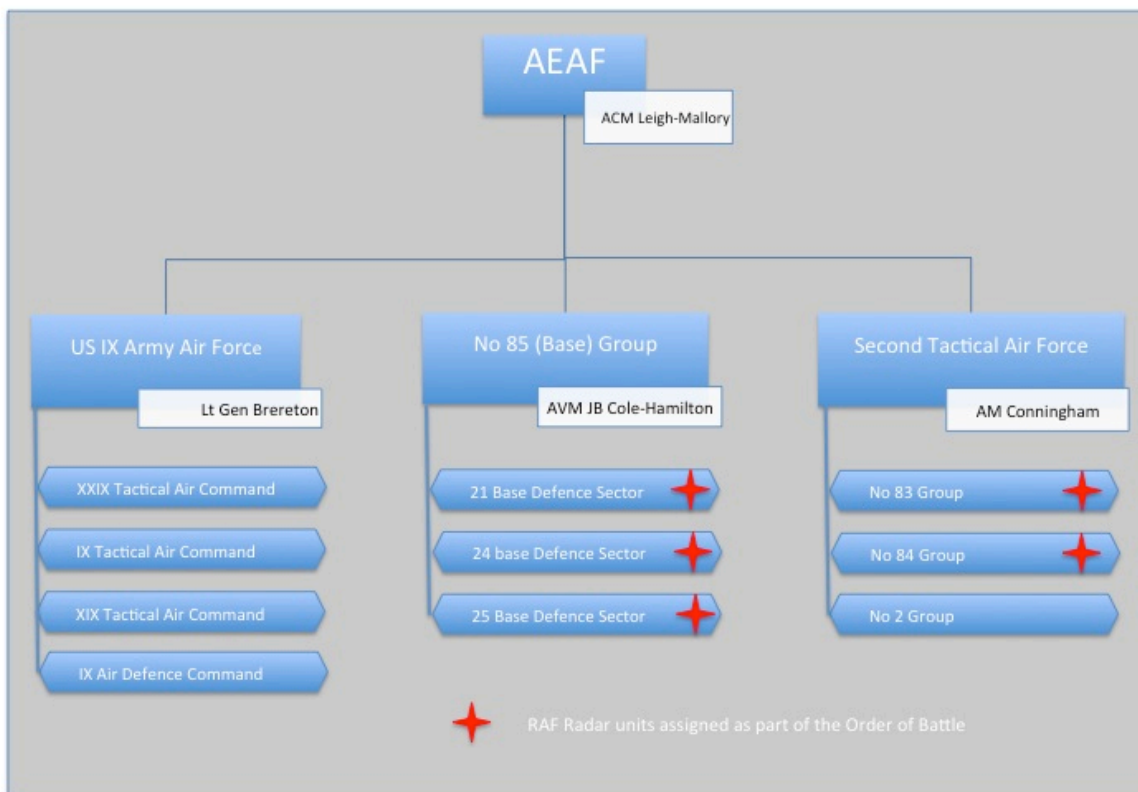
AEAF

ACM Leigh-Mallory

US IX Army Air Force

Lt Gen Brereton

XXIX Tactical Air Command

IX Tactical Air Command

XIX Tactical Air Command

IX Air Defence Command

No 85 (Base) Group

AVM JB Cole-Hamilton

21 Base Defence Sector

24 base Defence Sector

25 Base Defence Sector

Second Tactical Air Force

AM Conningham

No 83 Group

No 84 Group

No 2 Group

RAF Radar units assigned as part of the Order of Battle